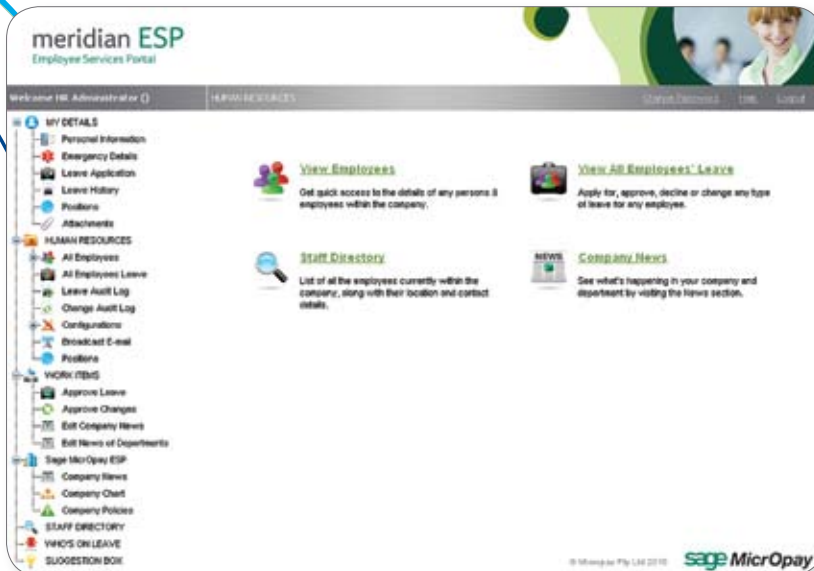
meridian ESP
Employee Services Portal

Welcome HR Administrator ()
HUMAN RESOURCES
Change Password Help Logout

MY DETAILS
Personal Information
Emergency Details
Leave Application
Leave History
Positions
Attachments
HUMAN RESOURCES
All Employees
All Employees Leave
Leave Audit Log
Change Audit Log
Configurations
Broadcast E-mail
Positions
WORK ITEMS
Approve Leave
Approve Changes
Edit Company News
Edit News of Departments
Sage MicrOpay ESP
Company News
Company Chart
Company Policies
STAFF DIRECTORY
WHO'S ON LEAVE
SUGGESTION BOX

View Employees
Get quick access to the details of any persons & employees within the company.

View All Employees' Leave
Apply for, approve, decline or change any type of leave for any employee.

Staff Directory
List of all the employees currently within the company, along with their location and contact details.

NEWS
Company News
See what's happening in your company and department by visiting the News section.

© Micropay Pty Ltd 2010
sage MicrOpay